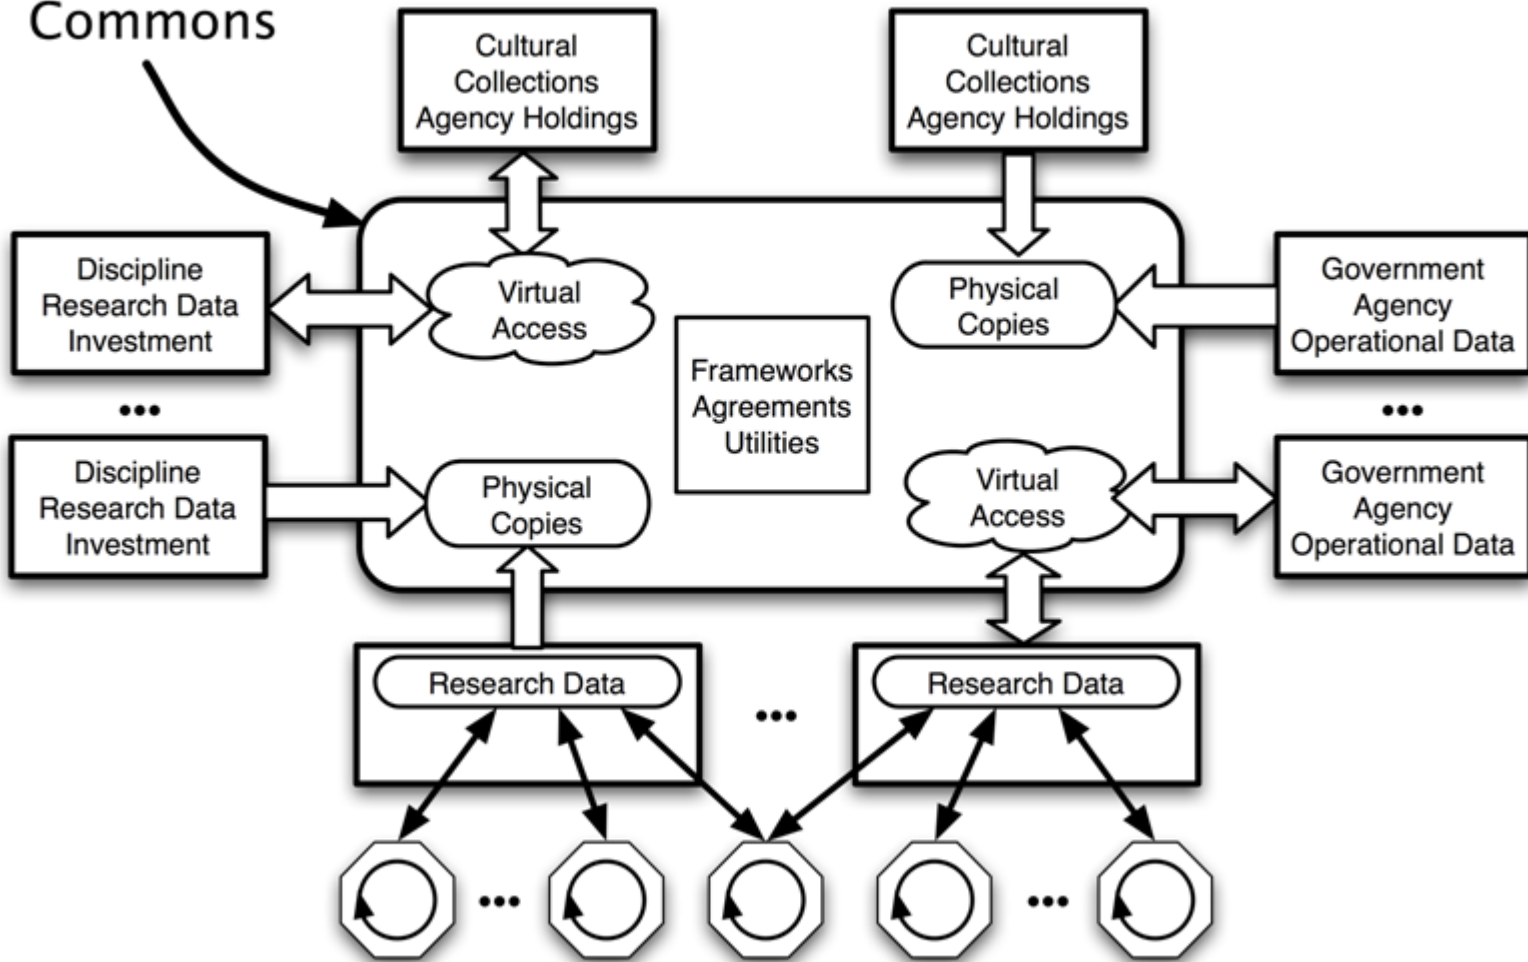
Commons

Cultural Collections Agency Holdings

Cultural Collections Agency Holdings

Discipline Research Data Investment

Virtual Access

Physical Copies

Government Agency Operational Data

Frameworks Agreements Utilities

•••

•••

Discipline Research Data Investment

Physical Copies

Virtual Access

Government Agency Operational Data

Research Data

•••

Research Data

•••

•••